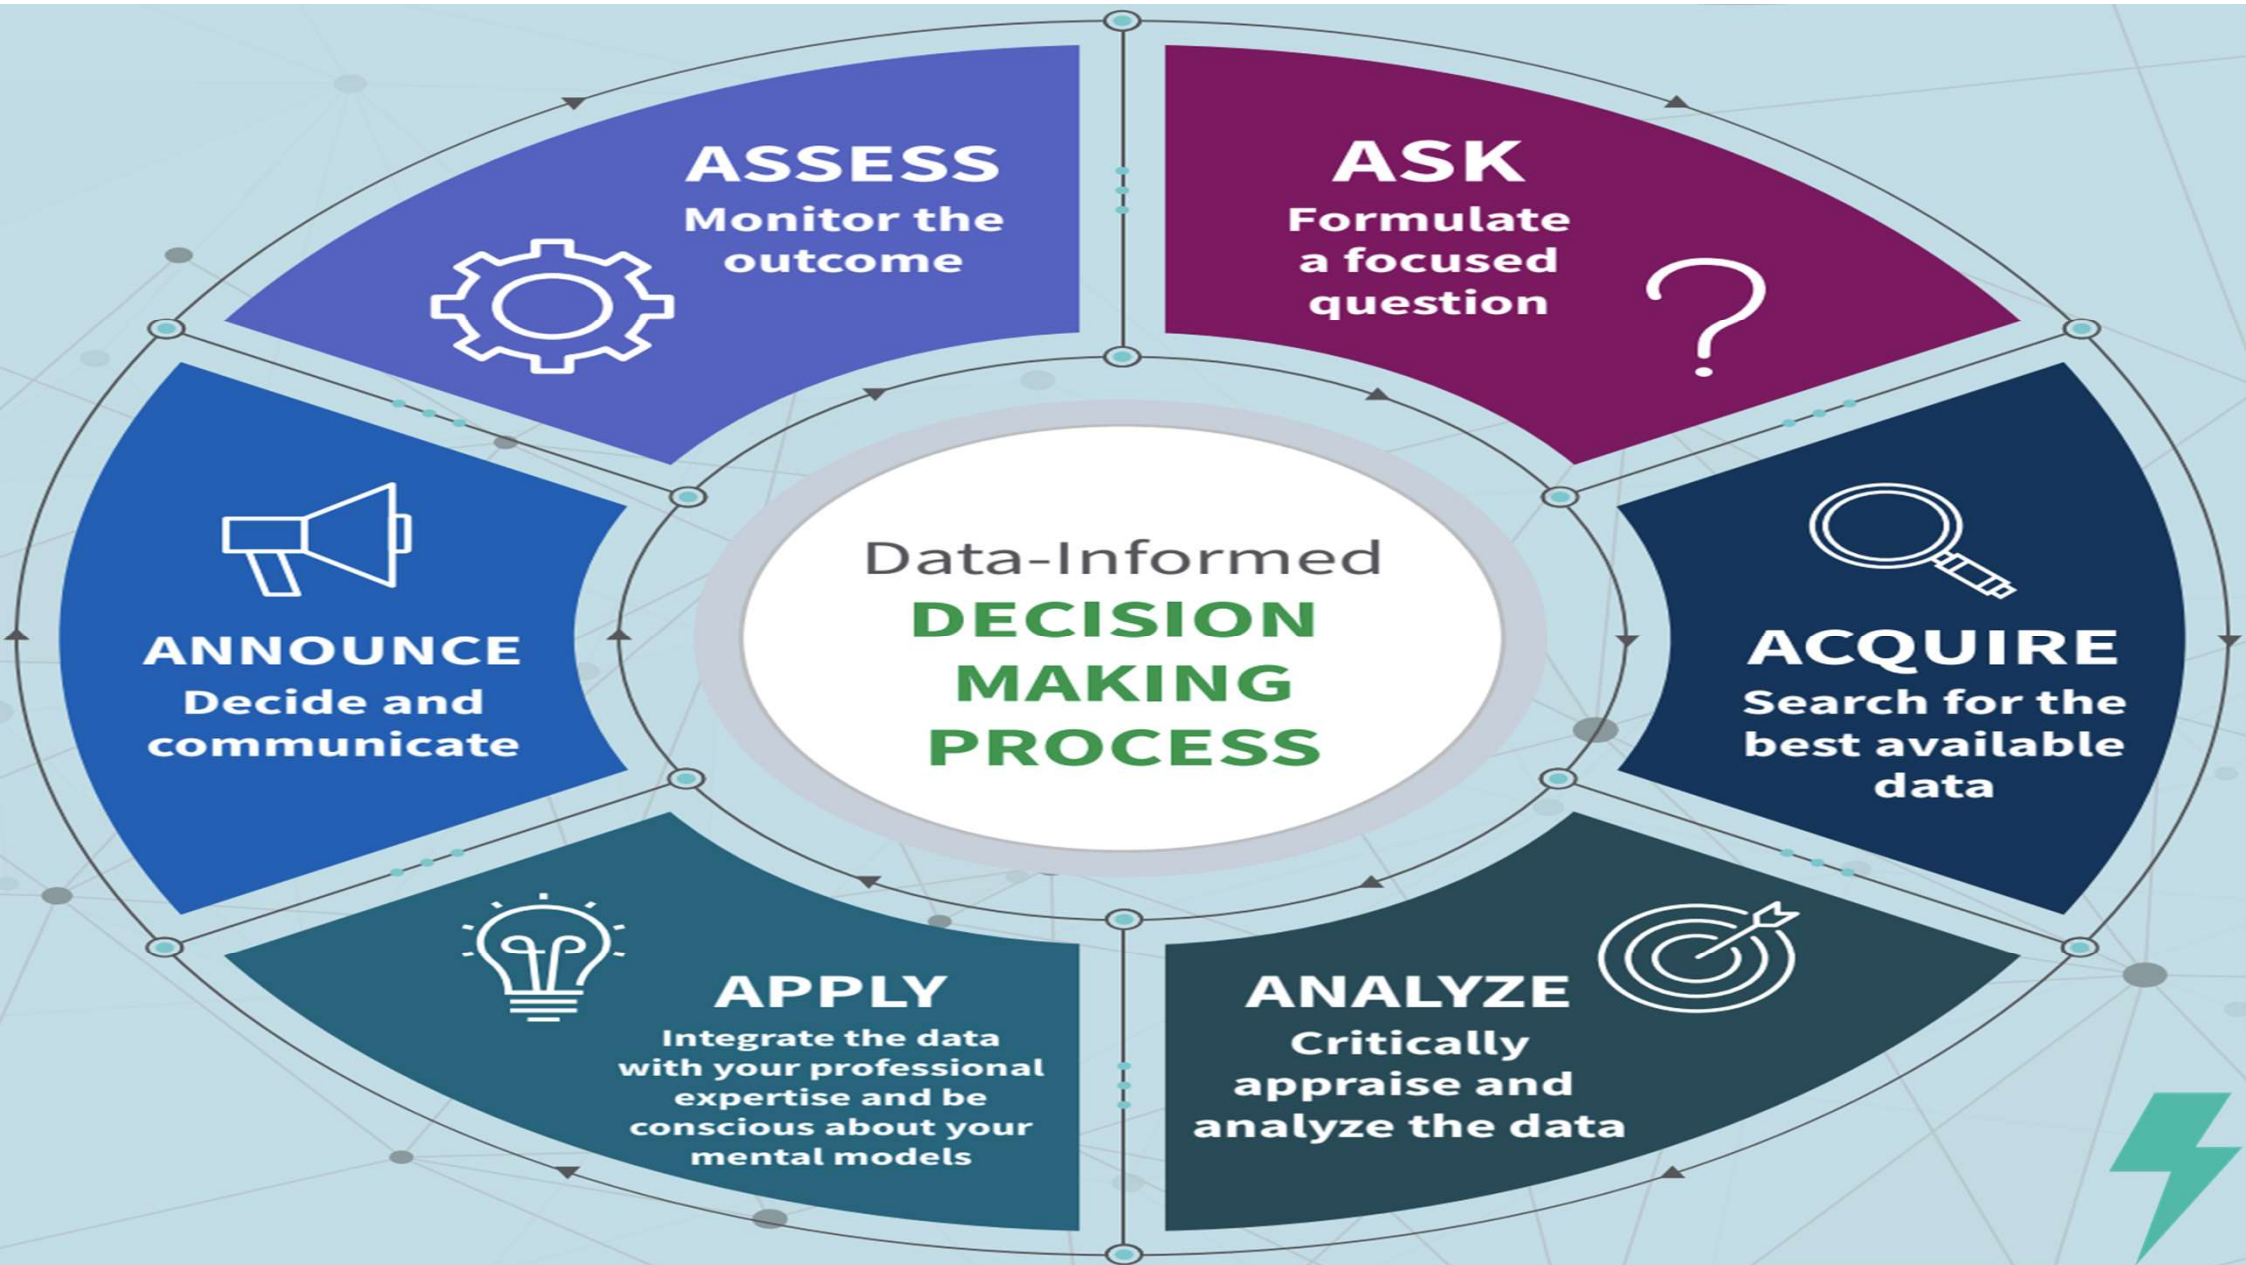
Data-Informed
DECISION MAKING PROCESS

ASK
Formulate a focused question

ACQUIRE
Search for the best available data

ANALYZE
Critically appraise and analyze the data

APPLY
Integrate the data with your professional expertise and be conscious about your mental models

ANNOUNCE
Decide and communicate

ASSESS
Monitor the outcome